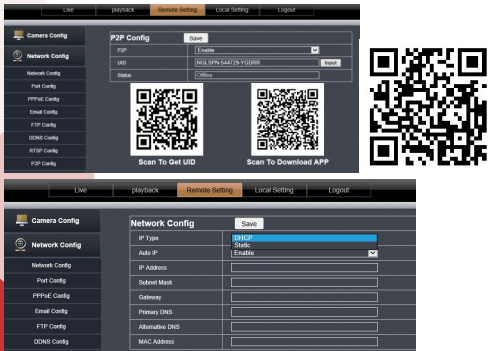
Live playback Remote Setting Local Setting Logout

Camera Config

Network Config

Network Config

Port Config

PPPoE Config

Email Config

FTP Config

DDNS Config

RTSP Config

P2P Config

P2P Config Save

| P2P | Enable |
|---|---|
| UID | NGLSPN-544729-YGDRR Input |
| Status | Offline |

Scan To Get UID

Scan To Download APP

Live playback Remote Setting Local Setting Logout

Camera Config

Network Config

Network Config

Port Config

PPPoE Config

Email Config

FTP Config

DDNS Config

Network Config Save

| IP Type | DHCP Static |
|---|---|
| Auto IP | Enable |
| IP Address | |
| Subnet Mask | |
| Gateway | |
| Primary DNS | |
| Alternative DNS | |
| MAC Address | |